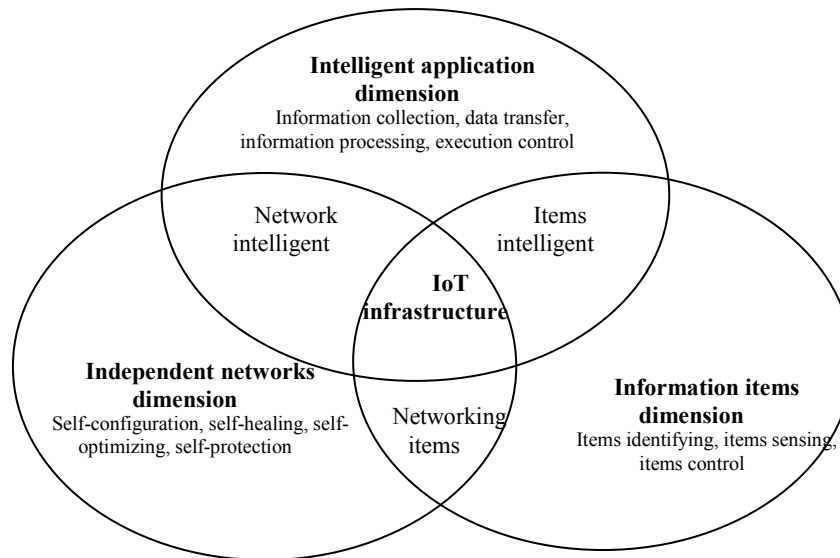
Intelligent application dimension
Information collection, data transfer, information processing, execution control

Network intelligent

Items intelligent

IoT infrastructure

Independent networks dimension
Self-configuration, self-healing, self-optimizing, self-protection

Networking items

Information items dimension
Items identifying, items sensing, items control